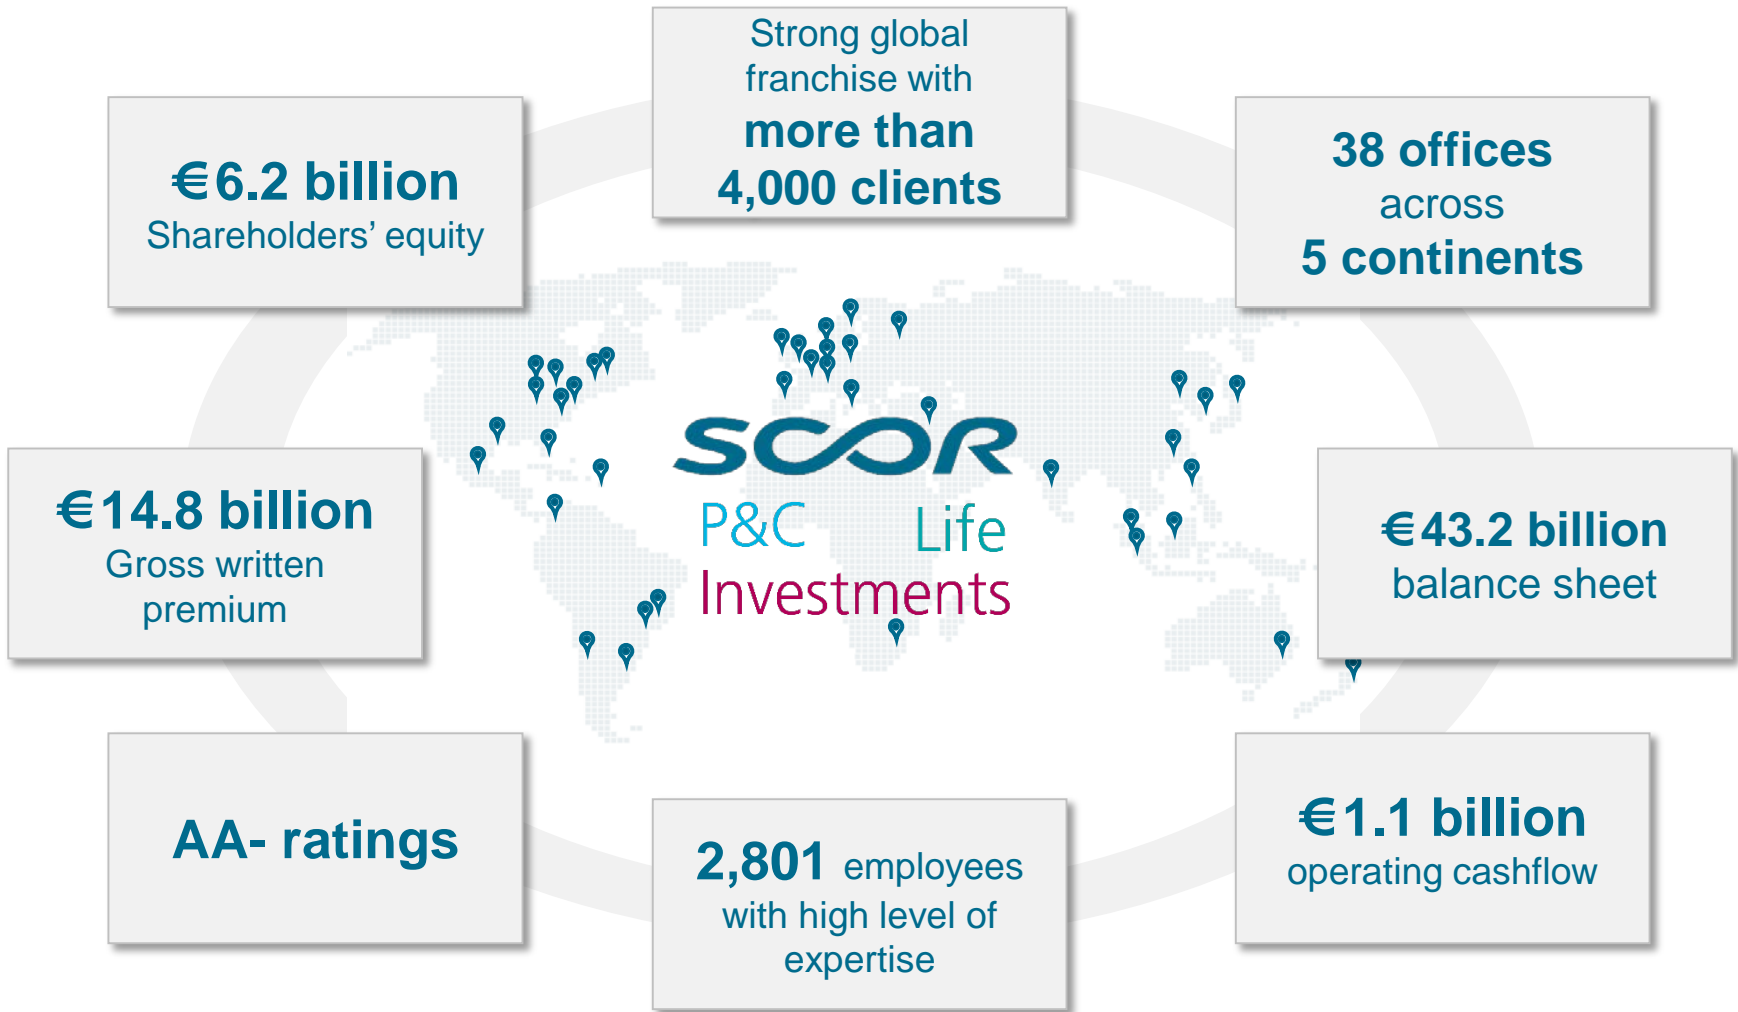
€6.2 billion
Shareholders' equity

Strong global franchise with
more than 4,000 clients

38 offices
across
5 continents

€14.8 billion
Gross written premium

SCOR
P&C Life
Investments

€43.2 billion
balance sheet

AA- ratings

2,801 employees
with high level of expertise

€1.1 billion
operating cashflow